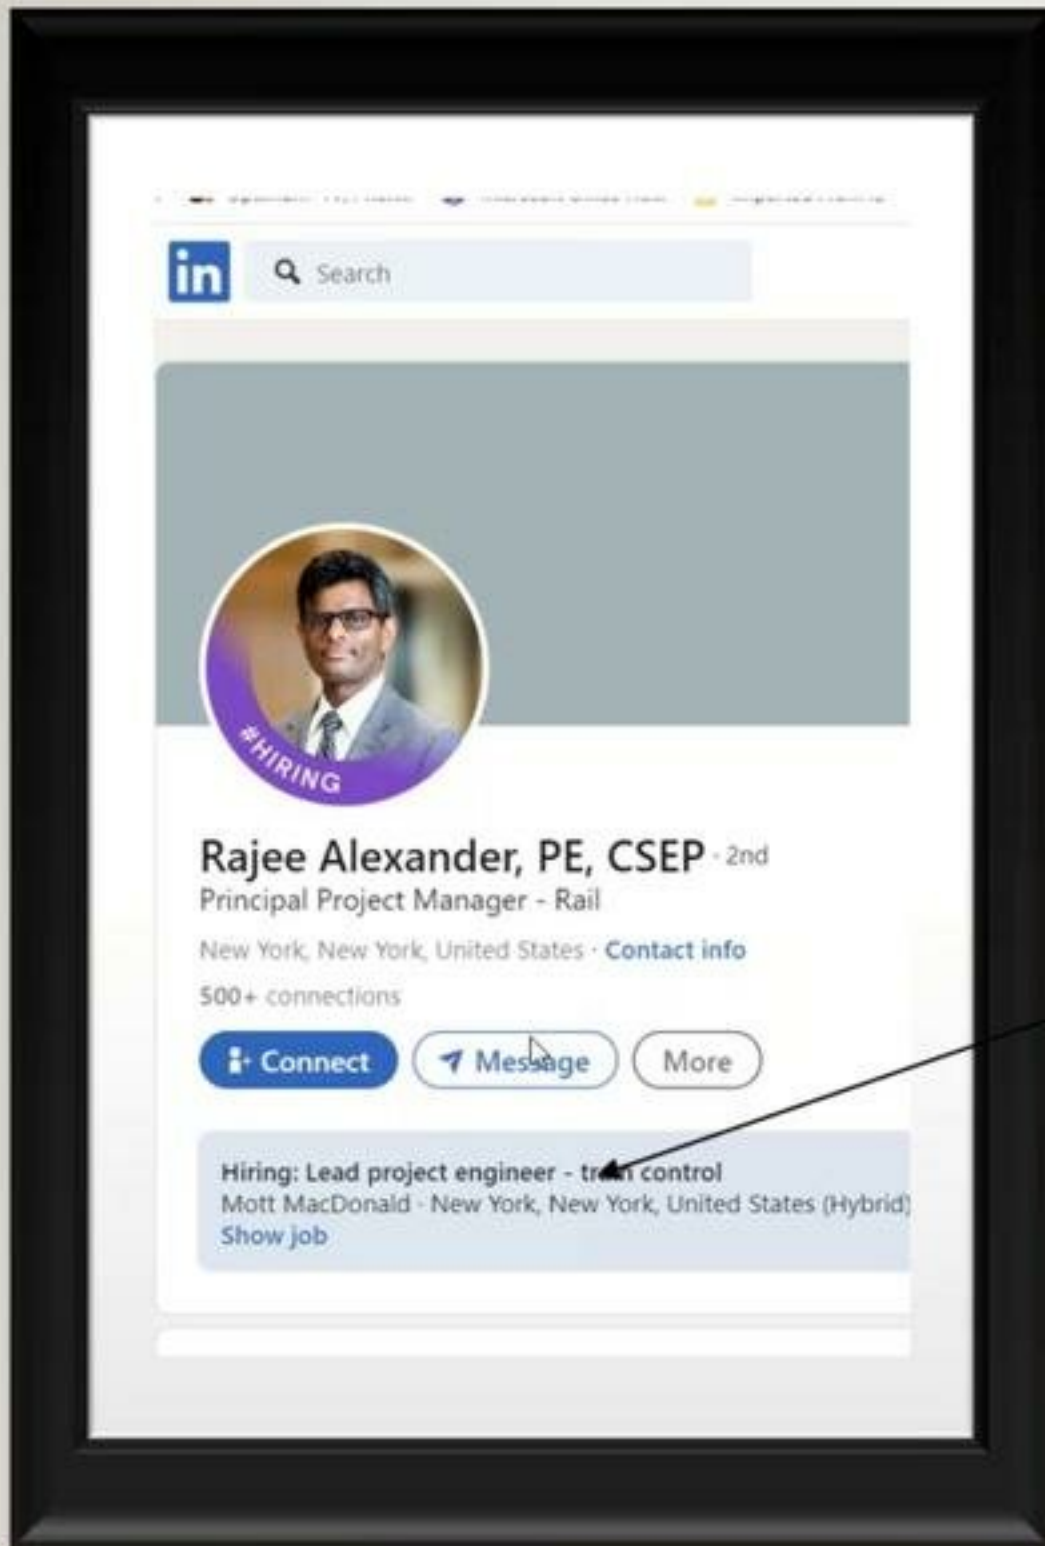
in

Search

#HIRING

Rajee Alexander, PE, CSEP · 2nd
Principal Project Manager - Rail

New York, New York, United States · Contact info

500+ connections

Connect Message More

Hiring: Lead project engineer - tr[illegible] control
Mott MacDonald · New York, New York, United States (Hybrid)
Show job